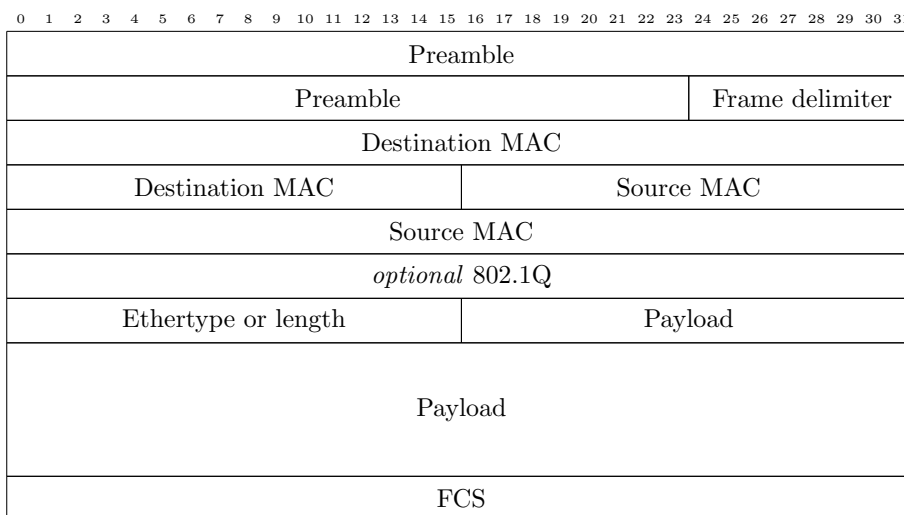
0 1 2 3 4 5 6 7 8 9 10 11 12 13 14 15 16 17 18 19 20 21 22 23 24 25 26 27 28 29 30 31

| Preamble | | |
|---|---|---|
| Preamble | | Frame delimiter |
| Destination MAC | | |
| Destination MAC | Source MAC | |
| Source MAC | | |
| *optional* 802.1Q | | |
| Ethertype or length | Payload | |
| Payload | | |
| FCS | | |